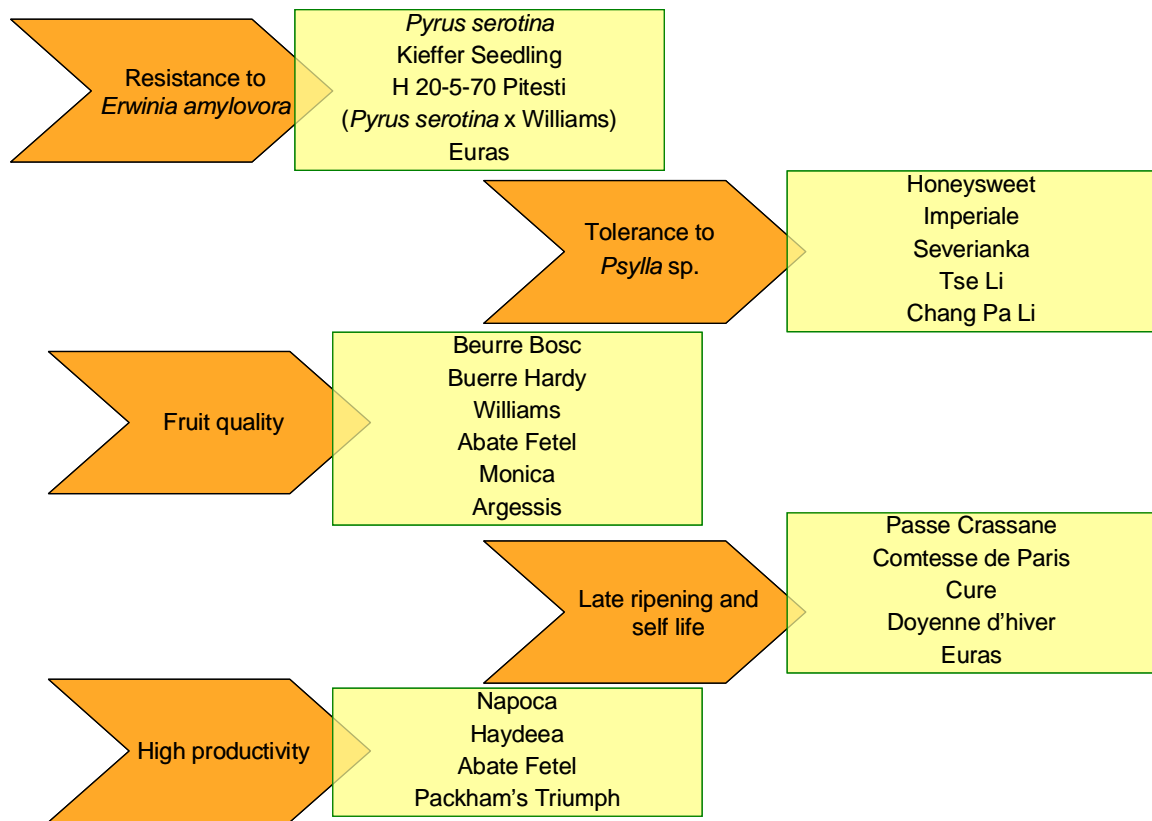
Resistance to Erwinia amylovora

Pyrus serotina
Kieffer Seedling
H 20-5-70 Pitesti
(Pyrus serotina x Williams)
Euras

Tolerance to Psylla sp.

Honeysweet
Imperiale
Severianka
Tse Li
Chang Pa Li

Fruit quality

Beurre Bosc
Buerre Hardy
Williams
Abate Fetel
Monica
Argessis

Late ripening and self life

Passe Crassane
Comtesse de Paris
Cure
Doyenne d'hiver
Euras

High productivity

Napoca
Haydeea
Abate Fetel
Packham's Triumph